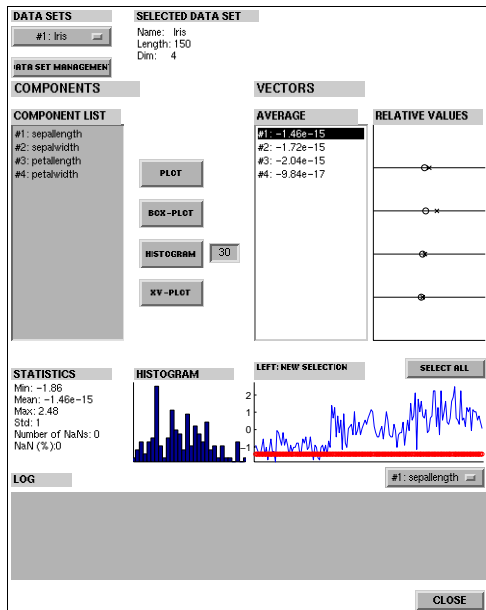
DATA SETS

#1: Iris

SELECTED DATA SET
Name: Iris
Length: 150
Dim: 4

ATA SET MANAGEMEN

COMPONENTS

VECTORS

COMPONENT LIST
#1: sepallength
#2: sepalwidth
#3: petallength
#4: petalwidth

AVERAGE
#1: −1.46e−15
#2: −1.72e−15
#3: −2.04e−15
#4: −9.84e−17

RELATIVE VALUES

PLOT

BOX-PLOT

HISTOGRAM 30

XY-PLOT

STATISTICS
Min: −1.86
Mean: −1.46e−15
Max: 2.48
Std: 1
Number of NaNs: 0
NaN (%):0

HISTOGRAM

LEFT: NEW SELECTION

SELECT ALL

2
1
0
-1

LOG

#1: sepallength

CLOSE